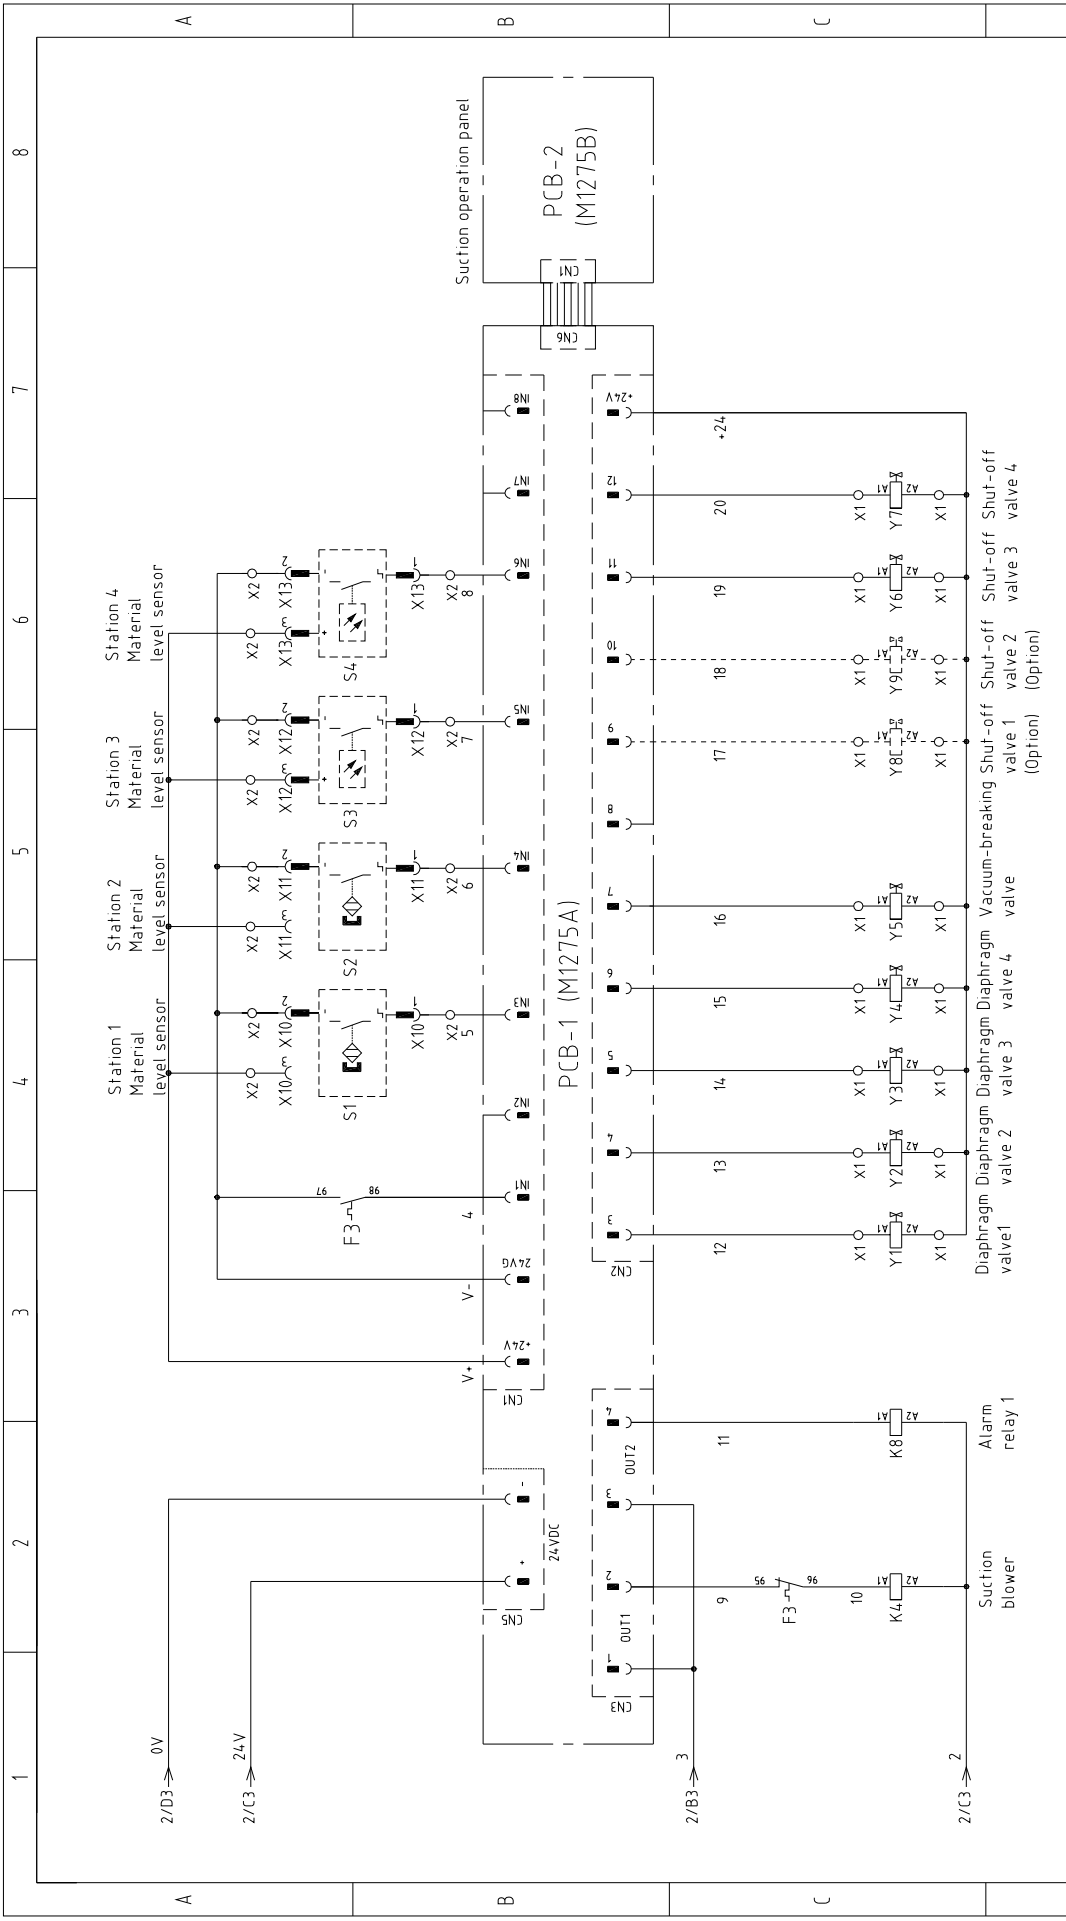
A B C
8 7 6 5 4 3 2 1

Suction operation panel
PCB-2 (M1275B)
CN1
CN6

PCB-1 (M1275A)

Station 4 Material level sensor
Station 3 Material level sensor
Station 2 Material level sensor
Station 1 Material level sensor

S4 S3 S2 S1
X2 X13 X12 X11 X10
F3 97 98
IN8 IN7 IN6 IN5 IN4 IN3 IN2 IN1 24VG +24V
CN1
V- V+
4 5 6 7 8
CN5 24VDC + -
CN2 +24V 12 11 10 9 8 7 6 5 4 3
+24 20 19 18 17 16 15 14 13 12
X1 Y7 Y6 Y9 Y8 Y5 Y4 Y3 Y2 Y1 A1 A2

Shut-off valve 4
Shut-off valve 3
Shut-off valve 2 (Option)
Shut-off valve 1 (Option)
Vacuum-breaking valve
Diaphragm valve 4
Diaphragm valve 3
Diaphragm valve 2
Diaphragm valve1

CN3 OUT2 OUT1 4 3 2 1
11 9 10
F3 95 96
K8 K4
Alarm relay 1
Suction blower

0V 2/D3
24V 2/C3
3 2/B3
2 2/C3